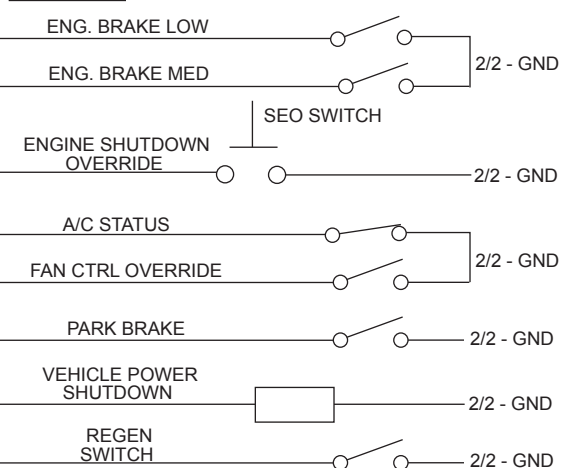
ENG. BRAKE LOW

ENG. BRAKE MED

2/2 - GND

SEO SWITCH

ENGINE SHUTDOWN OVERRIDE

2/2 - GND

A/C STATUS

FAN CTRL OVERRIDE

2/2 - GND

PARK BRAKE

2/2 - GND

VEHICLE POWER SHUTDOWN

2/2 - GND

REGEN SWITCH

2/2 - GND